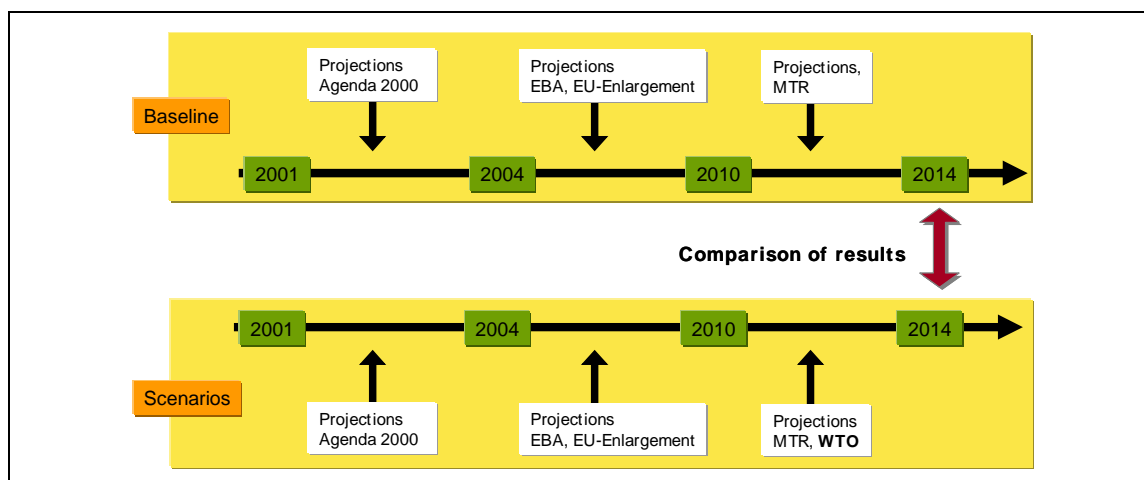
Baseline

Projections Agenda 2000

Projections EBA, EU-Enlargement

Projections, MTR

2001

2004

2010

2014

Comparison of results

Scenarios

2001

2004

2010

2014

Projections Agenda 2000

Projections EBA, EU-Enlargement

Projections MTR, **WTO**